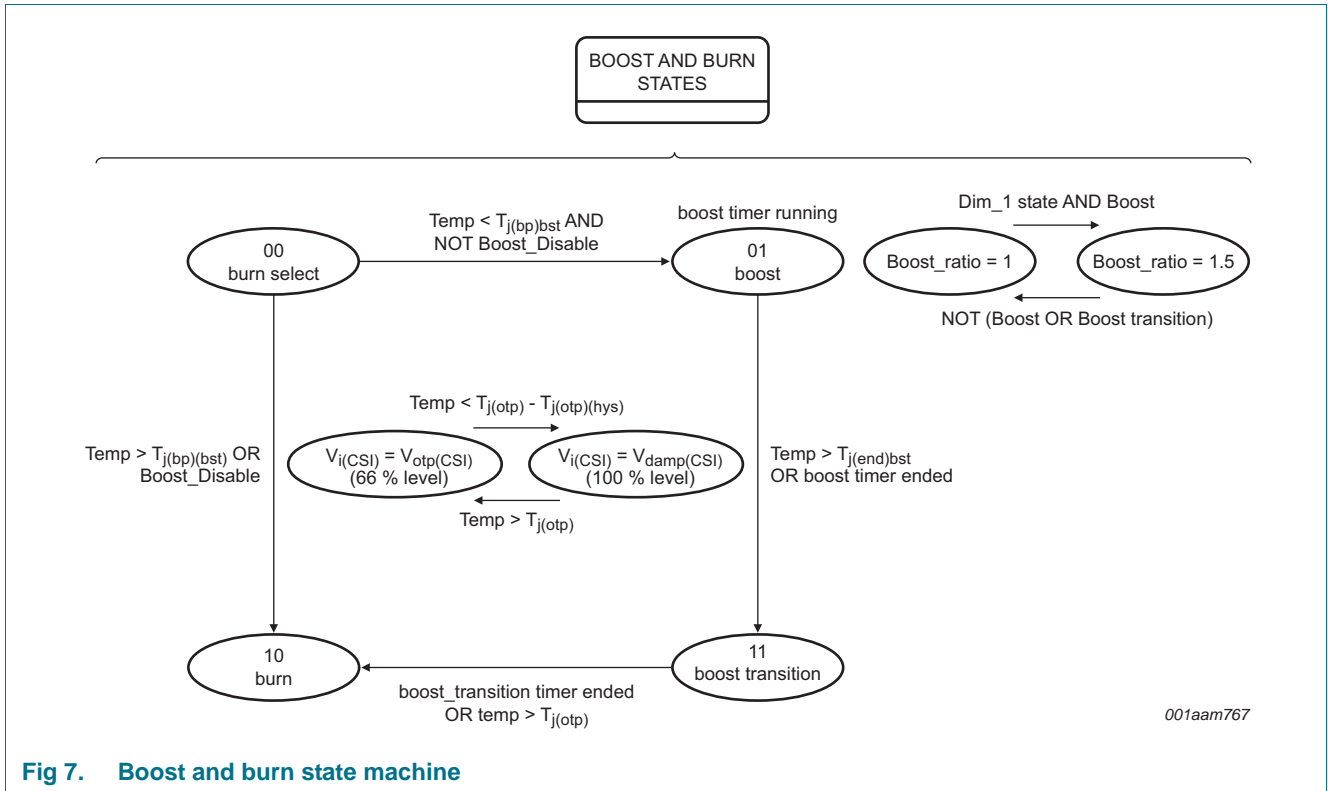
BOOST AND BURN STATES

00
burn select

Temp < $T_{j(bp)bst}$ AND NOT Boost_Disable

boost timer running

01
boost

Dim_1 state AND Boost

Boost_ratio = 1

Boost_ratio = 1.5

NOT (Boost OR Boost transition)

Temp < $T_{j(otp)}$ - $T_{j(otp)(hys)}$

Temp > $T_{j(bp)(bst)}$ OR Boost_Disable

$V_{i(CSI)}$ = $V_{otp(CSI)}$
(66 % level)

$V_{i(CSI)}$ = $V_{damp(CSI)}$
(100 % level)

Temp > $T_{j(otp)}$

Temp > $T_{j(end)bst}$ OR boost timer ended

10
burn

11
boost transition

boost_transition timer ended OR temp > $T_{j(otp)}$

001aam767

Fig 7. Boost and burn state machine